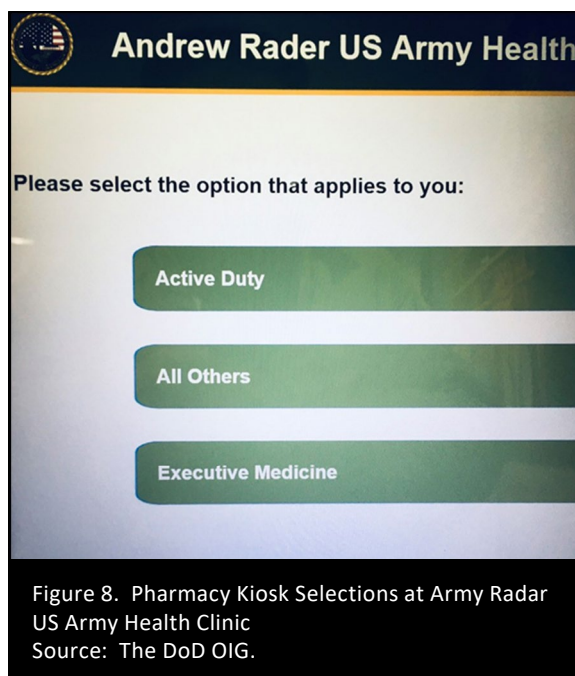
Andrew Rader US Army Health

Please select the option that applies to you:

Active Duty

All Others

Executive Medicine

Figure 8. Pharmacy Kiosk Selections at Army Radar US Army Health Clinic
Source: The DoD OIG.